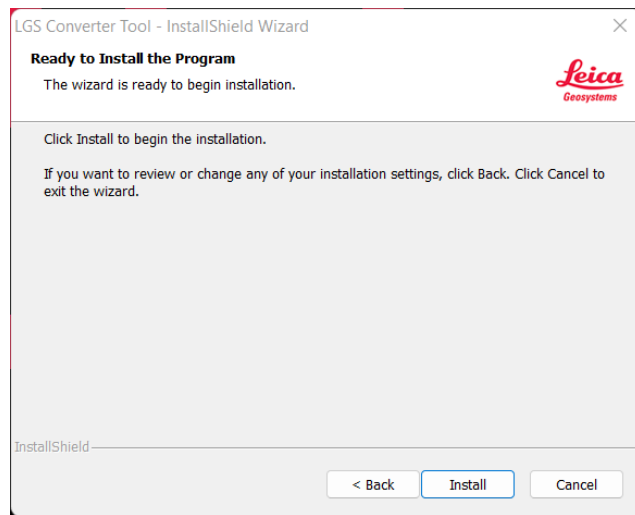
LGS Converter Tool - InstallShield Wizard

×

Ready to Install the Program

The wizard is ready to begin installation.

Leica
Geosystems

Click Install to begin the installation.

If you want to review or change any of your installation settings, click Back. Click Cancel to exit the wizard.

InstallShield

< Back

Install

Cancel